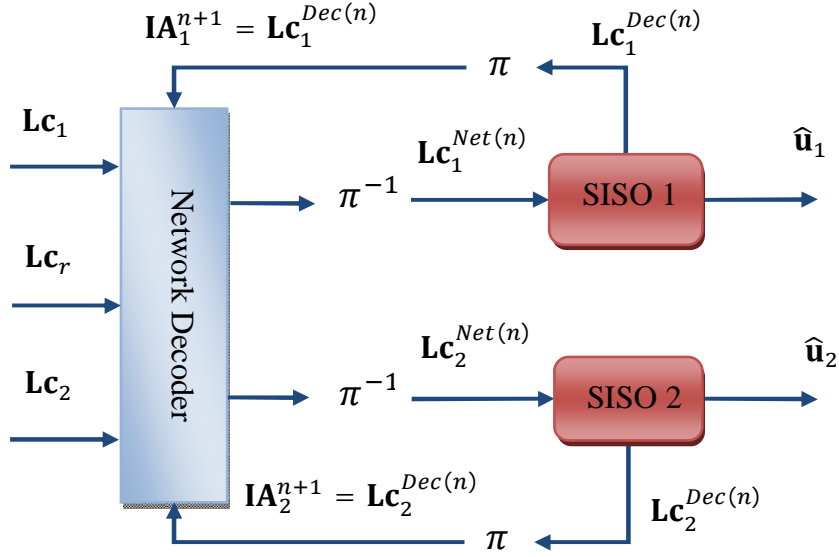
$\mathbf{IA}_1^{n+1} = \mathbf{Lc}_1^{Dec(n)}$

$\mathbf{Lc}_1^{Dec(n)}$

$\pi$

$\mathbf{Lc}_1$

$\mathbf{Lc}_1^{Net(n)}$

$\hat{\mathbf{u}}_1$

Network Decoder

$\pi^{-1}$

SISO 1

$\mathbf{Lc}_r$

$\mathbf{Lc}_2^{Net(n)}$

$\hat{\mathbf{u}}_2$

$\mathbf{Lc}_2$

$\pi^{-1}$

SISO 2

$\mathbf{IA}_2^{n+1} = \mathbf{Lc}_2^{Dec(n)}$

$\mathbf{Lc}_2^{Dec(n)}$

$\pi$